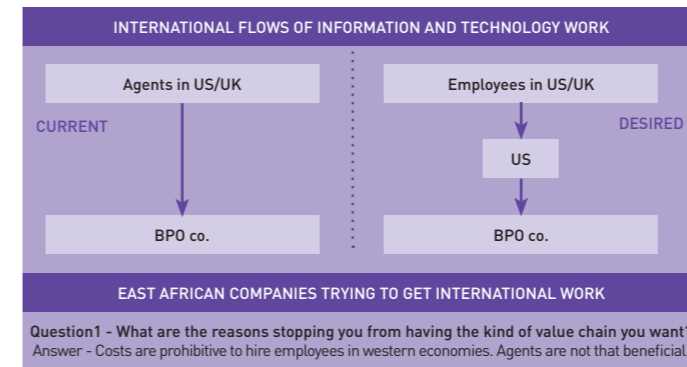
INTERNATIONAL FLOWS OF INFORMATION AND TECHNOLOGY WORK

Agents in US/UK

CURRENT

BPO co.

Employees in US/UK

DESIRED

US

BPO co.

EAST AFRICAN COMPANIES TRYING TO GET INTERNATIONAL WORK

Question1 - What are the reasons stopping you from having the kind of value chain you want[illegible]

Answer - Costs are prohibitive to hire employees in western economies. Agents are not that beneficial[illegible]